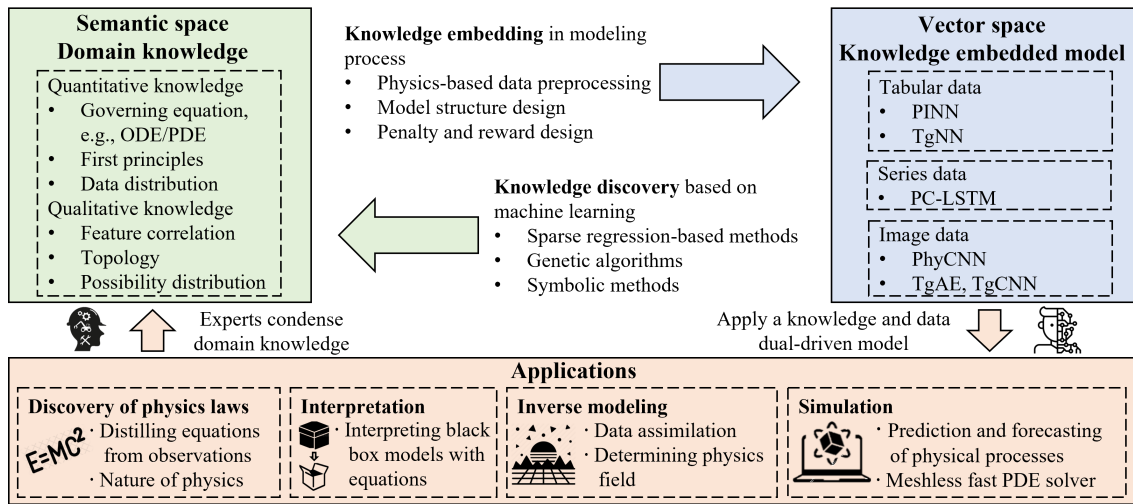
Semantic space
Domain knowledge

Quantitative knowledge
• Governing equation, e.g., ODE/PDE
• First principles
• Data distribution
Qualitative knowledge
• Feature correlation
• Topology
• Possibility distribution

Knowledge embedding in modeling process
• Physics-based data preprocessing
• Model structure design
• Penalty and reward design

Vector space
Knowledge embedded model

Tabular data
• PINN
• TgNN
Series data
• PC-LSTM
Image data
• PhyCNN
• TgAE, TgCNN

Knowledge discovery based on machine learning
• Sparse regression-based methods
• Genetic algorithms
• Symbolic methods

Experts condense domain knowledge

Apply a knowledge and data dual-driven model

Applications

Discovery of physics laws
$E=MC^2$
· Distilling equations from observations
· Nature of physics

Interpretation
· Interpreting black box models with equations

Inverse modeling
· Data assimilation
· Determining physics field

Simulation
· Prediction and forecasting of physical processes
· Meshless fast PDE solver